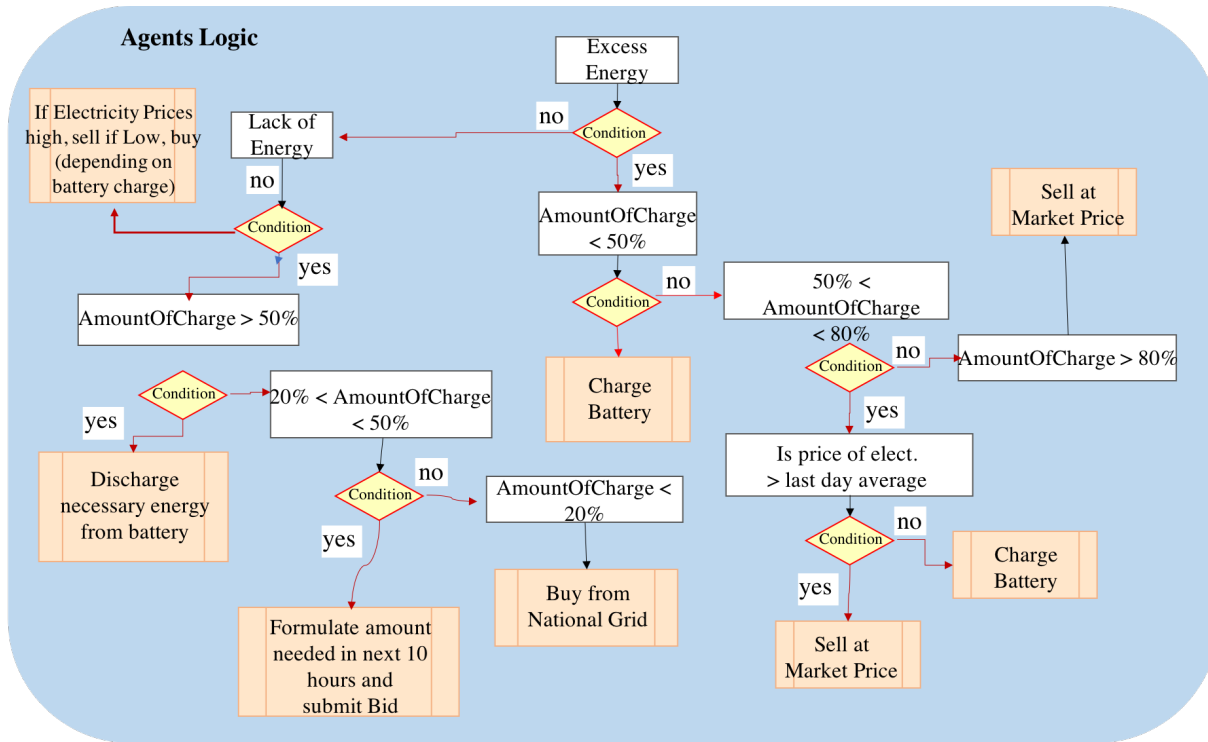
Agents Logic

Excess Energy

no

Condition

yes

Lack of Energy

If Electricity Prices high, sell if Low, buy (depending on battery charge)

no

Condition

yes

AmountOfCharge > 50%

AmountOfCharge < 50%

Condition

no

50% < AmountOfCharge < 80%

Sell at Market Price

Charge Battery

Condition

no

AmountOfCharge > 80%

yes

Condition

yes

Discharge necessary energy from battery

20% < AmountOfCharge < 50%

Condition

no

yes

AmountOfCharge < 20%

Buy from National Grid

Formulate amount needed in next 10 hours and submit Bid

Is price of elect. > last day average

Condition

no

Charge Battery

yes

Sell at Market Price